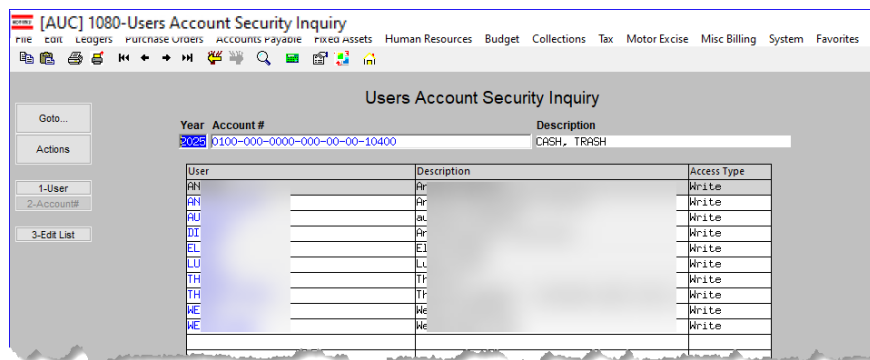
[AUC] 1080-Users Account Security Inquiry

File Edit Ledgers Purchase Orders Accounts Payable Fixed Assets Human Resources Budget Collections Tax Motor Excise Misc Billing System Favorites

Users Account Security Inquiry

Goto...

Actions

1-User

2-Account#

3-Edit List

Year Account #
2025 0100-000-0000-000-00-00-10400

Description
CASH, TRASH

| User | Description | Access Type |
|---|---|---|
| AN | Ar | Write |
| AN | Ar | Write |
| AU | au | Write |
| DI | Ar | Write |
| EL | El | Write |
| LU | Lu | Write |
| TH | Th | Write |
| TH | Th | Write |
| WE | We | Write |
| WE | We | Write |